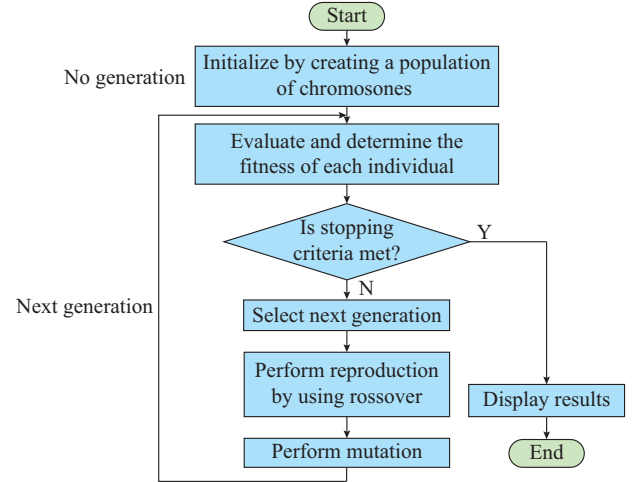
Start

No generation

Initialize by creating a population of chromosones

Evaluate and determine the fitness of each individual

Is stopping criteria met?

Y

N

Next generation

Select next generation

Perform reproduction by using rossover

Perform mutation

Display results

End